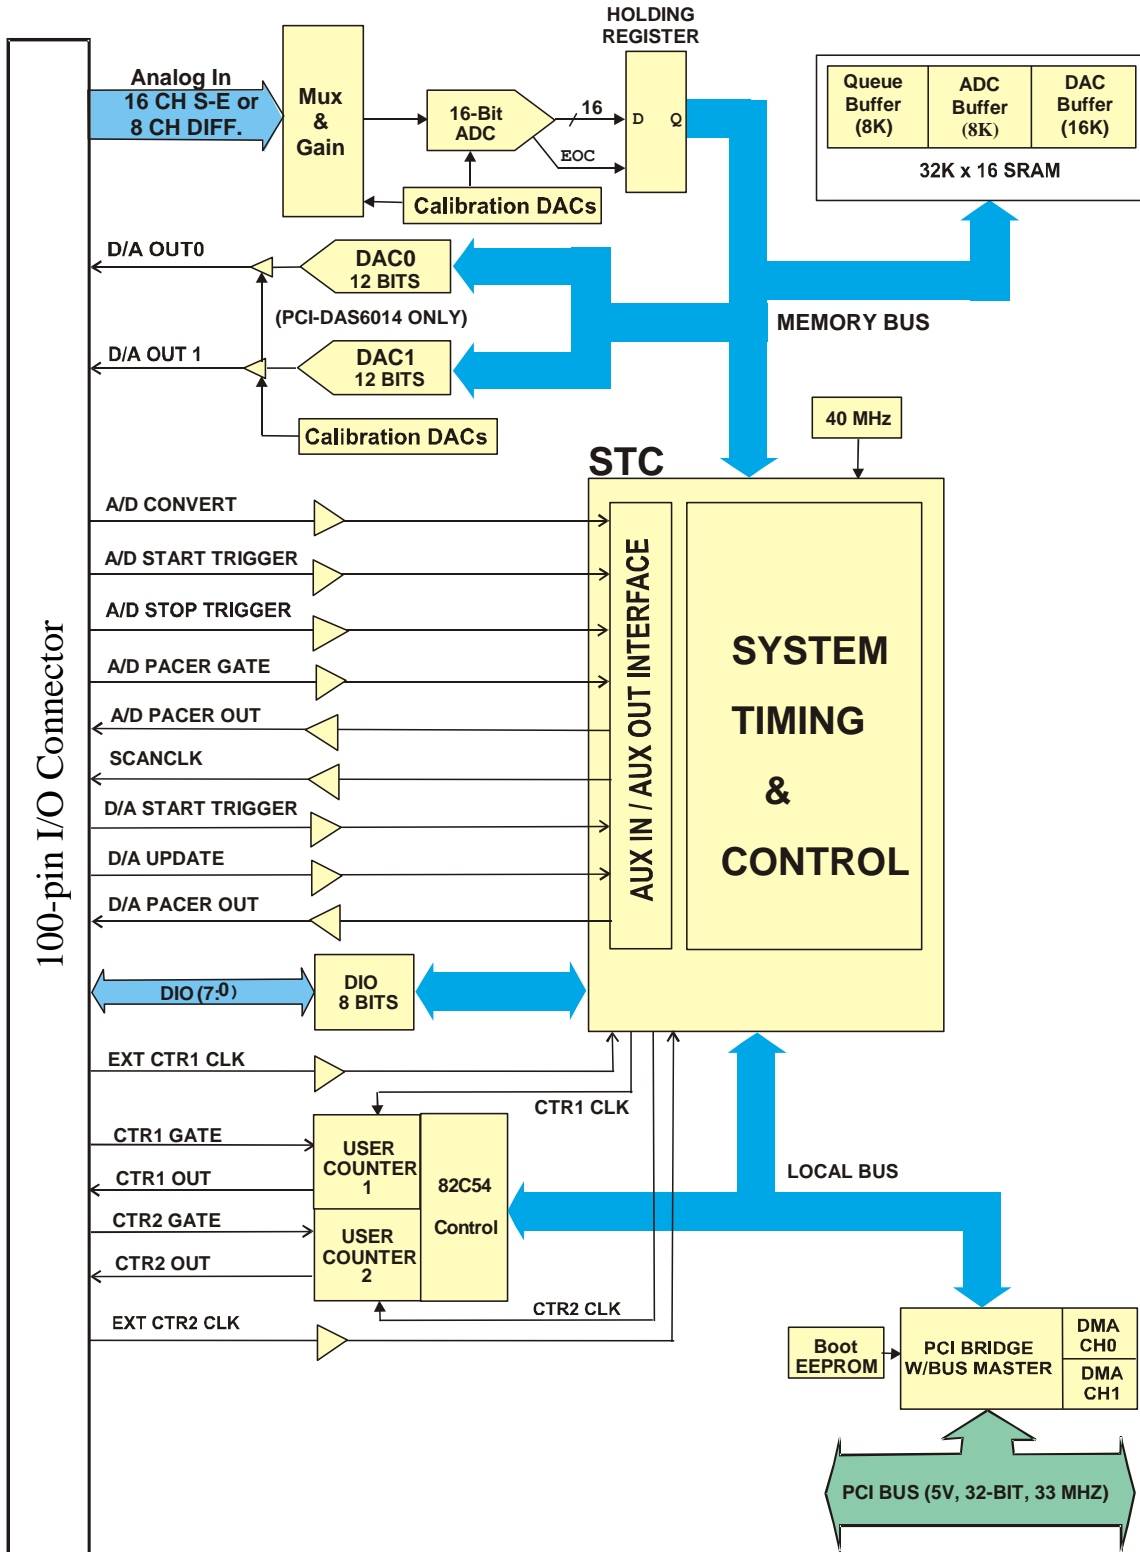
HOLDING REGISTER

Analog In
16 CH S-E or
8 CH DIFF.

Mux & Gain

16-Bit ADC

16

D Q

EOC

Calibration DACs

Queue Buffer (8K)

ADC Buffer (8K)

DAC Buffer (16K)

32K x 16 SRAM

D/A OUT0

DAC0 12 BITS

(PCI-DAS6014 ONLY)

D/A OUT 1

DAC1 12 BITS

Calibration DACs

MEMORY BUS

40 MHz

STC

100-pin I/O Connector

A/D CONVERT

A/D START TRIGGER

A/D STOP TRIGGER

A/D PACER GATE

A/D PACER OUT

SCANCLK

D/A START TRIGGER

D/A UPDATE

D/A PACER OUT

AUX IN / AUX OUT INTERFACE

SYSTEM TIMING & CONTROL

DIO (7:0)

DIO 8 BITS

EXT CTR1 CLK

CTR1 CLK

CTR1 GATE

CTR1 OUT

USER COUNTER 1

82C54 Control

CTR2 GATE

CTR2 OUT

USER COUNTER 2

LOCAL BUS

CTR2 CLK

EXT CTR2 CLK

Boot EEPROM

PCI BRIDGE W/BUS MASTER

DMA CH0

DMA CH1

PCI BUS (5V, 32-BIT, 33 MHZ)